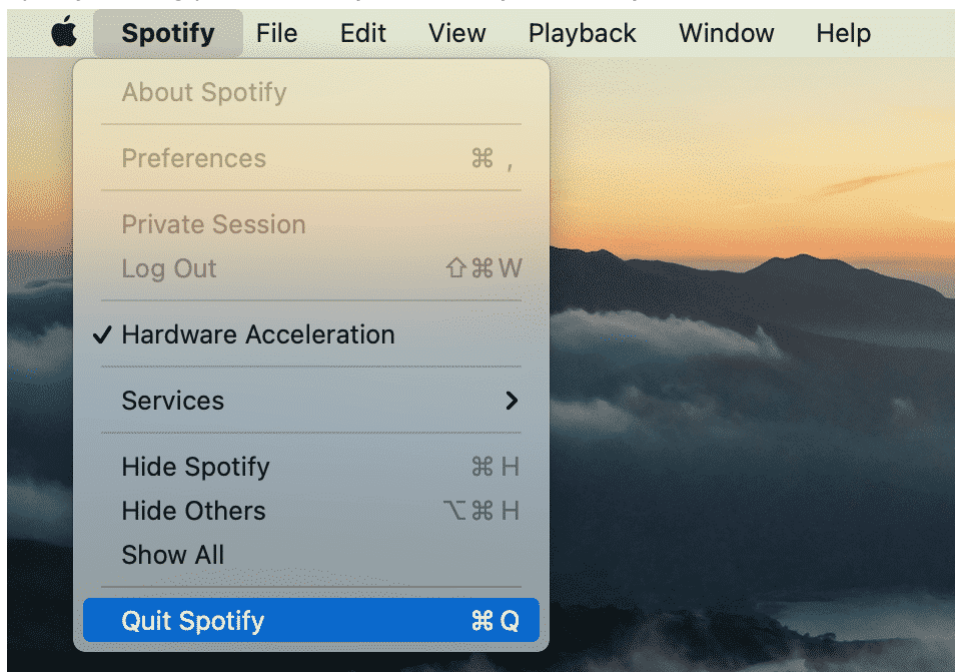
Spotify File Edit View Playback Window Help

About Spotify

Preferences ⌘ ,

Private Session
Log Out ⇧⌘W

✓ Hardware Acceleration

Services >

Hide Spotify ⌘H
Hide Others ⌥⌘H
Show All

Quit Spotify ⌘Q